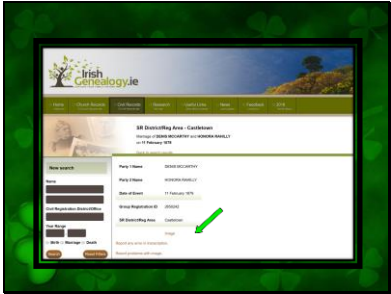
Irish Genealogy.ie

Home | Church Records | Civil Records | Research | Useful Links | News | Feedback | 2016

SR District/Reg Area - Castletown

Marriage of DENIS MCCARTHY and HONORA RAHILLY on 11 February 1879

New search

Name

Civil Registration District/Office

Year Range

Birth Marriage Death

| | |
|---|---|
| Party 1 Name | DENIS MCCARTHY |
| Party 2 Name | HONORA RAHILLY |
| Date of Event | 11 February 1879 |
| Group Registration ID | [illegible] |
| SR District/Reg Area | Castletown |

Image

Report any error in transcription

Report problems with image